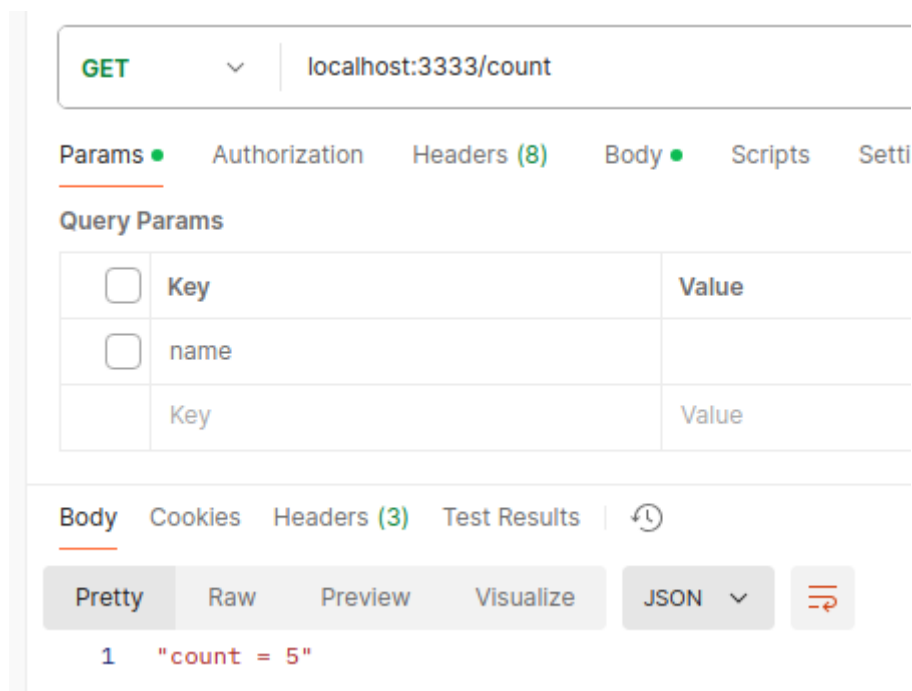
GET localhost:3333/count

Params • Authorization Headers (8) Body • Scripts Setti

Query Params

| | Key | Value |
|---|---|---|
| ☐ | Key | Value |
| ☐ | name | |
| | Key | Value |

Body Cookies Headers (3) Test Results

Pretty Raw Preview Visualize JSON

1 "count = 5"